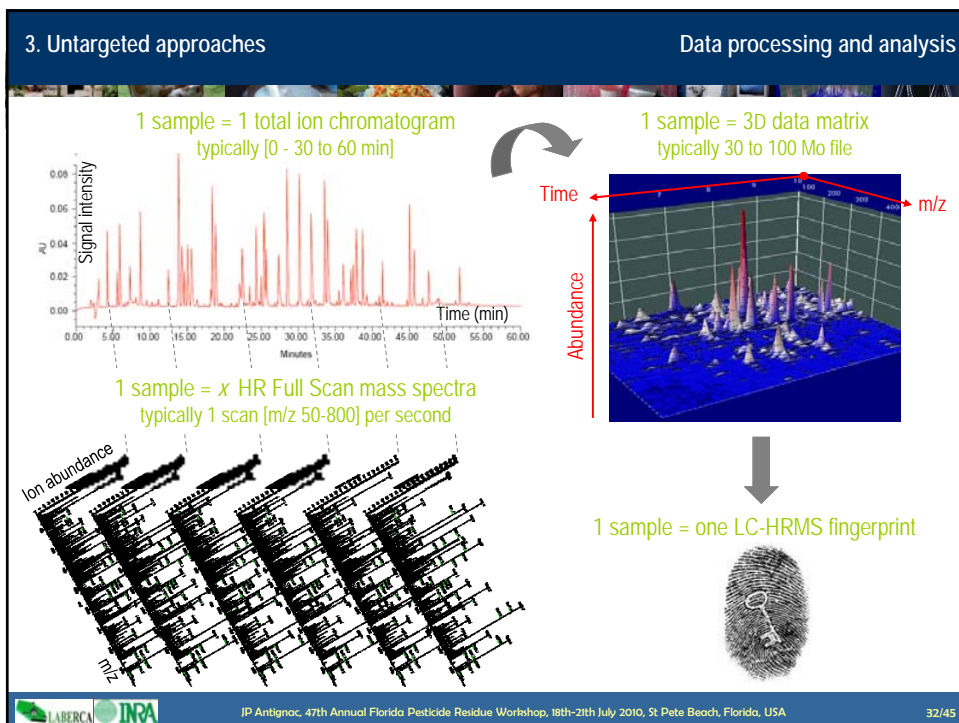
3. Untargeted approaches

Data processing and analysis

1 sample = 1 total ion chromatogram
typically [0 - 30 to 60 min]

0.06
0.06
0.04
0.02
0.00
AU
Signal intensity
Time (min)
0.00 5.00 10.00 15.00 20.00 25.00 30.00 35.00 40.00 45.00 50.00 55.00 60.00
Minutes

1 sample = $x$ HR Full Scan mass spectra
typically 1 scan [m/z 50-800] per second

Ion abundance
m/z

1 sample = 3D data matrix
typically 30 to 100 Mo file

Time
m/z
Abundance

1 sample = one LC-HRMS fingerprint

LABERCA INRA

JP Antignac, 47th Annual Florida Pesticide Residue Workshop, 18th-21th July 2010, St Pete Beach, Florida, USA

32/45